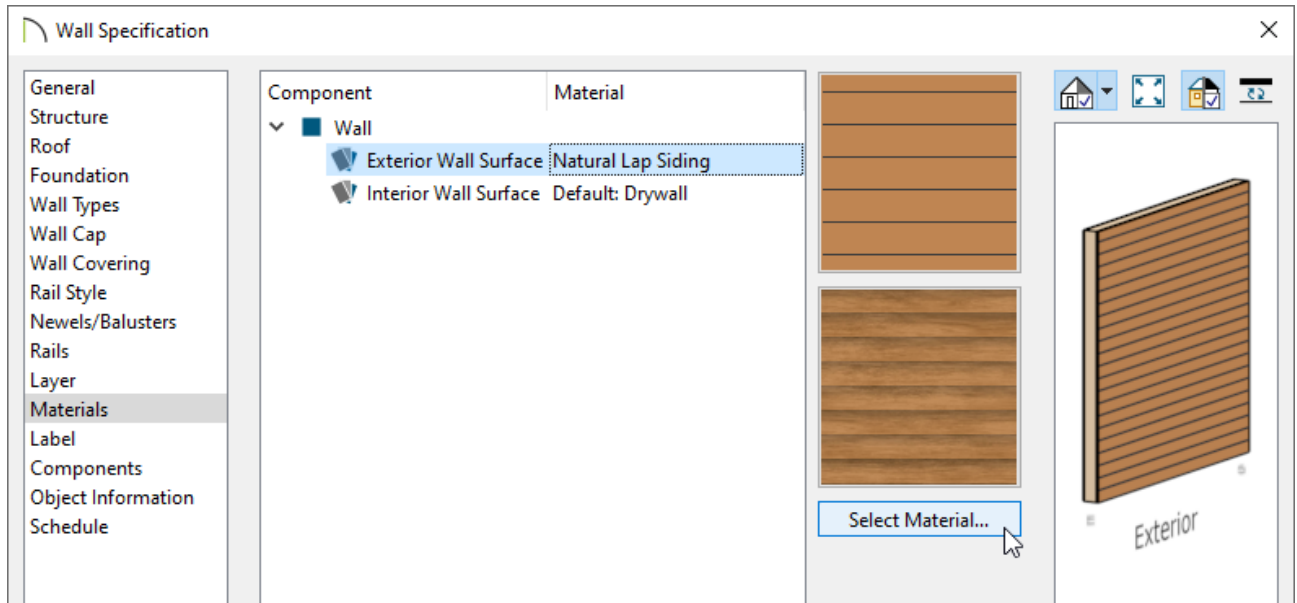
Wall Specification

General
Structure
Roof
Foundation
Wall Types
Wall Cap
Wall Covering
Rail Style
Newels/Balusters
Rails
Layer
Materials
Label
Components
Object Information
Schedule

| Component | Material |
|---|---|
| Wall | |
| Exterior Wall Surface | Natural Lap Siding |
| Interior Wall Surface | Default: Drywall |

Select Material...

Exterior